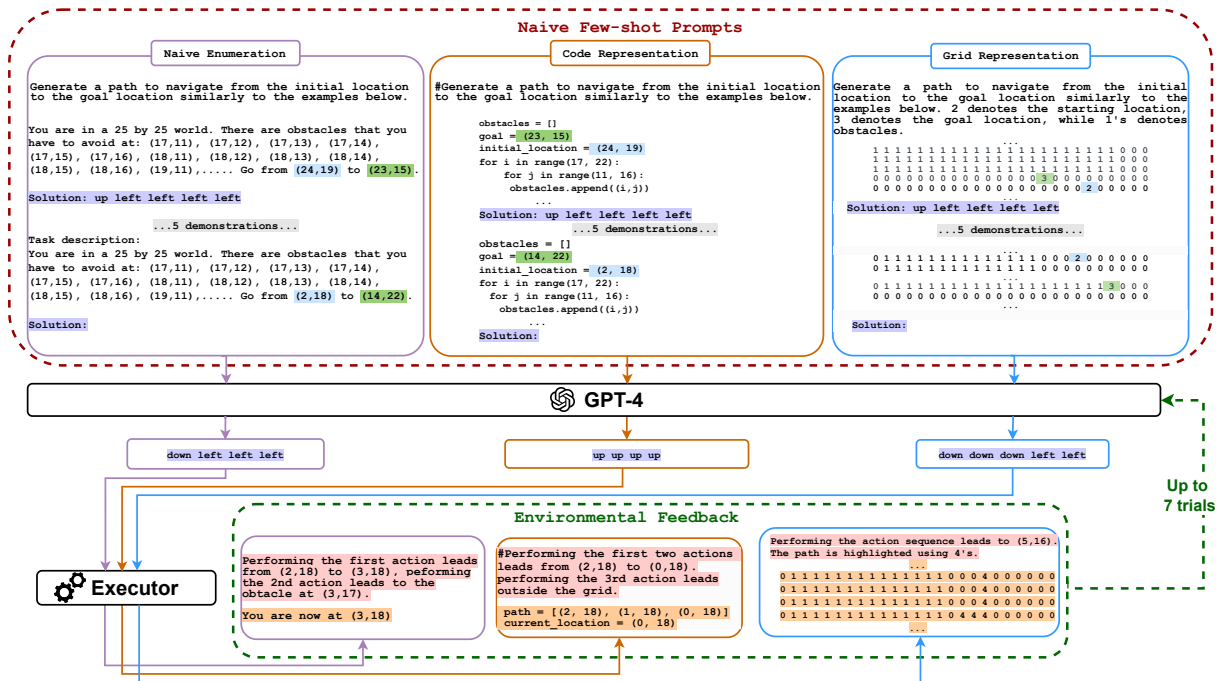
Naive Few-shot Prompts

Naive Enumeration

Generate a path to navigate from the initial location to the goal location similarly to the examples below.

You are in a 25 by 25 world. There are obstacles that you have to avoid at: (17,11), (17,12), (17,13), (17,14), (17,15), (17,16), (18,11), (18,12), (18,13), (18,14), (18,15), (18,16), (19,11),..... Go from (24,19) to (23,15).

Solution: up left left left left

...5 demonstrations...

Task description:
You are in a 25 by 25 world. There are obstacles that you have to avoid at: (17,11), (17,12), (17,13), (17,14), (17,15), (17,16), (18,11), (18,12), (18,13), (18,14), (18,15), (18,16), (19,11),..... Go from (2,18) to (14,22).

Solution:

Code Representation

#Generate a path to navigate from the initial location to the goal location similarly to the examples below.

obstacles = []
goal = (23, 15)
initial_location = (24, 19)
for i in range(17, 22):
for j in range(11, 16):
obstacles.append((i,j))
...
Solution: up left left left left

...5 demonstrations...

obstacles = []
goal = (14, 22)
initial_location = (2, 18)
for i in range(17, 22):
for j in range(11, 16):
obstacles.append((i,j))
...
Solution:

Grid Representation

Generate a path to navigate from the initial location to the goal location similarly to the examples below. 2 denotes the starting location, 3 denotes the goal location, while 1's denotes obstacles.

...
1 1 1 1 1 1 1 1 1 1 1 1 1 1 1 1 1 1 1 1 1 1 0 0 0
1 1 1 1 1 1 1 1 1 1 1 1 1 1 1 1 1 1 1 1 1 1 0 0 0
1 1 1 1 1 1 1 1 1 1 1 1 1 1 1 1 1 1 1 1 1 1 0 0 0
0 0 0 0 0 0 0 0 0 0 0 0 0 0 0 3 0 0 0 0 0 0 0 0 0
0 0 0 0 0 0 0 0 0 0 0 0 0 0 0 0 0 0 0 2 0 0 0 0 0
...
Solution: up left left left left

...5 demonstrations...

...
0 1 1 1 1 1 1 1 1 1 1 1 1 1 1 1 1 0 0 2 0 0 0 0 0
0 1 1 1 1 1 1 1 1 1 1 1 1 1 1 1 1 0 0 0 0 0 0 0 0
...
0 1 1 1 1 1 1 1 1 1 1 1 1 1 1 1 1 1 1 1 1 3 0 0 0
0 0 0 0 0 0 0 0 0 0 0 0 0 0 0 0 0 0 0 0 0 0 0 0 0
...
Solution:

GPT-4

down left left left

up up up up

down down down left left

Up to 7 trials

Environmental Feedback

Performing the first action leads from (2,18) to (3,18), peforming the 2nd action leads to the obtacle at (3,17).

You are now at (3,18)

#Performing the first two actions leads from (2,18) to (0,18). performing the 3rd action leads outside the grid.

path = [(2, 18), (1, 18), (0, 18)]
current_location = (0, 18)

Performing the action sequence leads to (5,16). The path is highlighted using 4's.
...
0 1 1 1 1 1 1 1 1 1 1 1 1 1 1 1 1 0 0 0 4 0 0 0 0 0 0
0 1 1 1 1 1 1 1 1 1 1 1 1 1 1 1 1 0 0 0 4 0 0 0 0 0 0
0 1 1 1 1 1 1 1 1 1 1 1 1 1 1 1 1 0 0 0 4 0 0 0 0 0 0
0 1 1 1 1 1 1 1 1 1 1 1 1 1 1 1 1 0 4 4 4 0 0 0 0 0 0
...

Executor